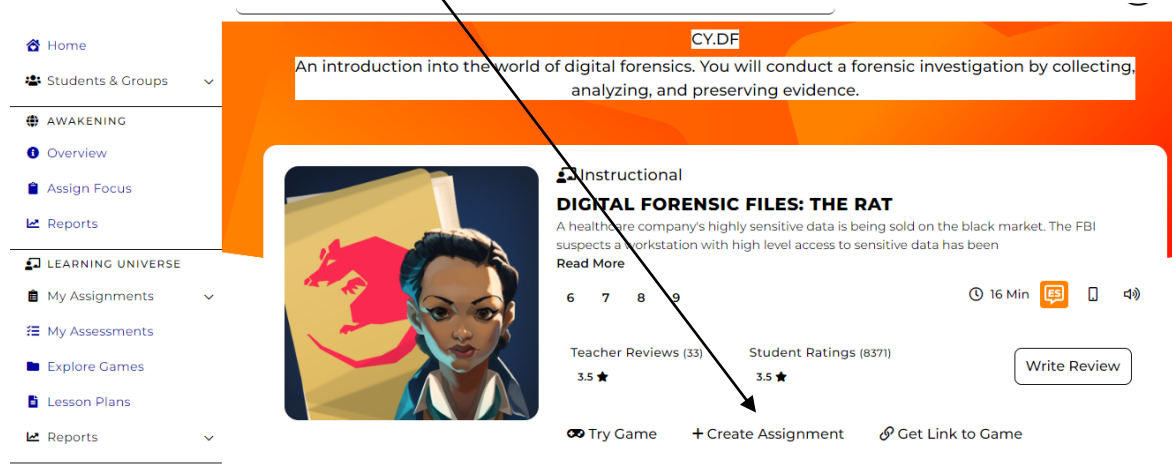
Home
Students & Groups
AWAKENING
Overview
Assign Focus
Reports
LEARNING UNIVERSE
My Assignments
My Assessments
Explore Games
Lesson Plans
Reports

CY.DF
An introduction into the world of digital forensics. You will conduct a forensic investigation by collecting, analyzing, and preserving evidence.

Instructional
DIGITAL FORENSIC FILES: THE RAT
A healthcare company's highly sensitive data is being sold on the black market. The FBI suspects a workstation with high level access to sensitive data has been
Read More
6 7 8 9
16 Min
ES
Teacher Reviews (33)
3.5
Student Ratings (8371)
3.5
Write Review
Try Game
+ Create Assignment
Get Link to Game